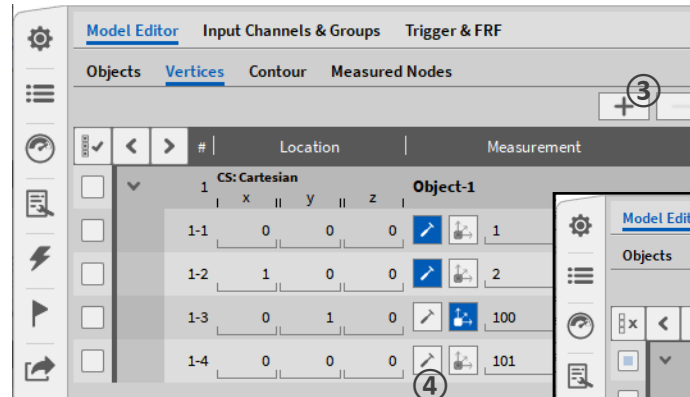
Model Editor Input Channels & Groups Trigger & FRF

Objects Vertices Contour Measured Nodes

③

| # | Location | Measurement |
|---|---|---|
| 1 | CS: Cartesian x y z | Object-1 |
| 1-1 | 0 0 0 | 1 |
| 1-2 | 1 0 0 | 2 |
| 1-3 | 0 1 0 | 100 |
| 1-4 | 0 0 0 | 101 |

④

Model Edit

Objects